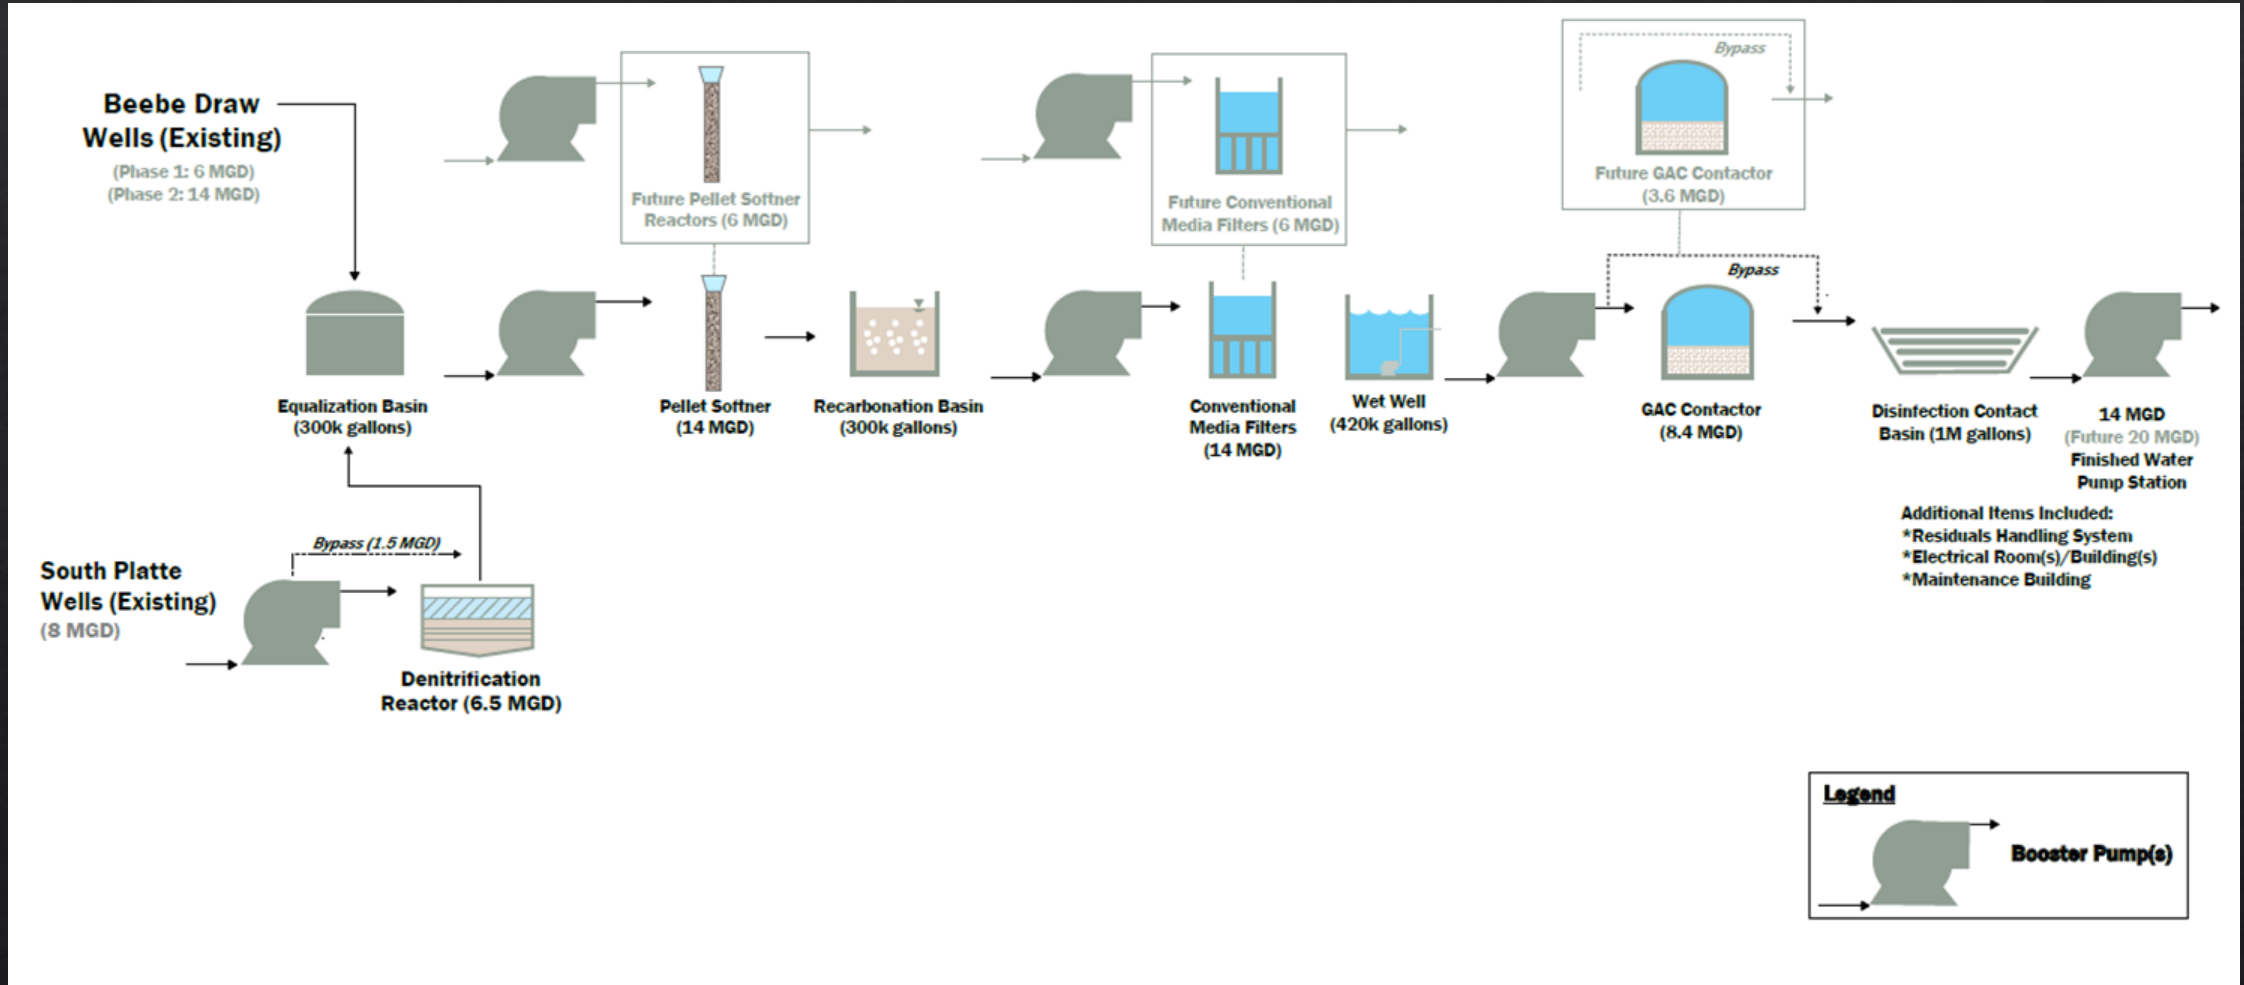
Beebe Draw Wells (Existing)
(Phase 1: 6 MGD)
(Phase 2: 14 MGD)

Future Pellet Softner Reactors (6 MGD)

Future Conventional Media Filters (6 MGD)

Bypass

Future GAC Contactor (3.6 MGD)

Bypass

Equalization Basin (300k gallons)

Pellet Softner (14 MGD)

Recarbonation Basin (300k gallons)

Conventional Media Filters (14 MGD)

Wet Well (420k gallons)

GAC Contactor (8.4 MGD)

Disinfection Contact Basin (1M gallons)

14 MGD
(Future 20 MGD)
Finished Water Pump Station

Additional Items Included:
*Residuals Handling System
*Electrical Room(s)/Building(s)
*Maintenance Building

Bypass (1.5 MGD)

South Platte Wells (Existing)
(8 MGD)

Denitrification Reactor (6.5 MGD)

Legend
Booster Pump(s)